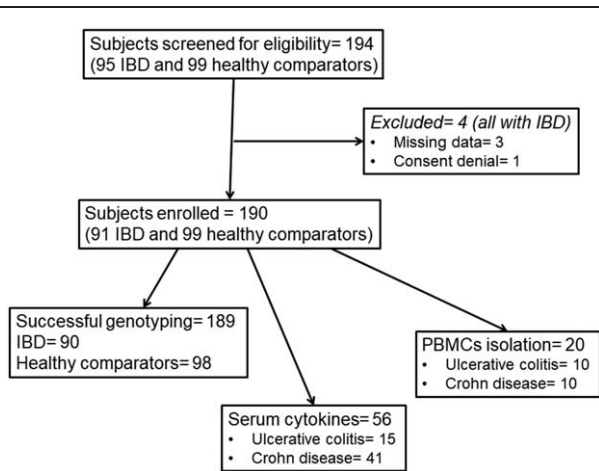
Subjects screened for eligibility= 194
(95 IBD and 99 healthy comparators)

Excluded= 4 (all with IBD)
• Missing data= 3
• Consent denial= 1

Subjects enrolled = 190
(91 IBD and 99 healthy comparators)

Successful genotyping= 189
IBD= 90
Healthy comparators= 98

PBMCs isolation= 20
• Ulcerative colitis= 10
• Crohn disease= 10

Serum cytokines= 56
• Ulcerative colitis= 15
• Crohn disease= 41